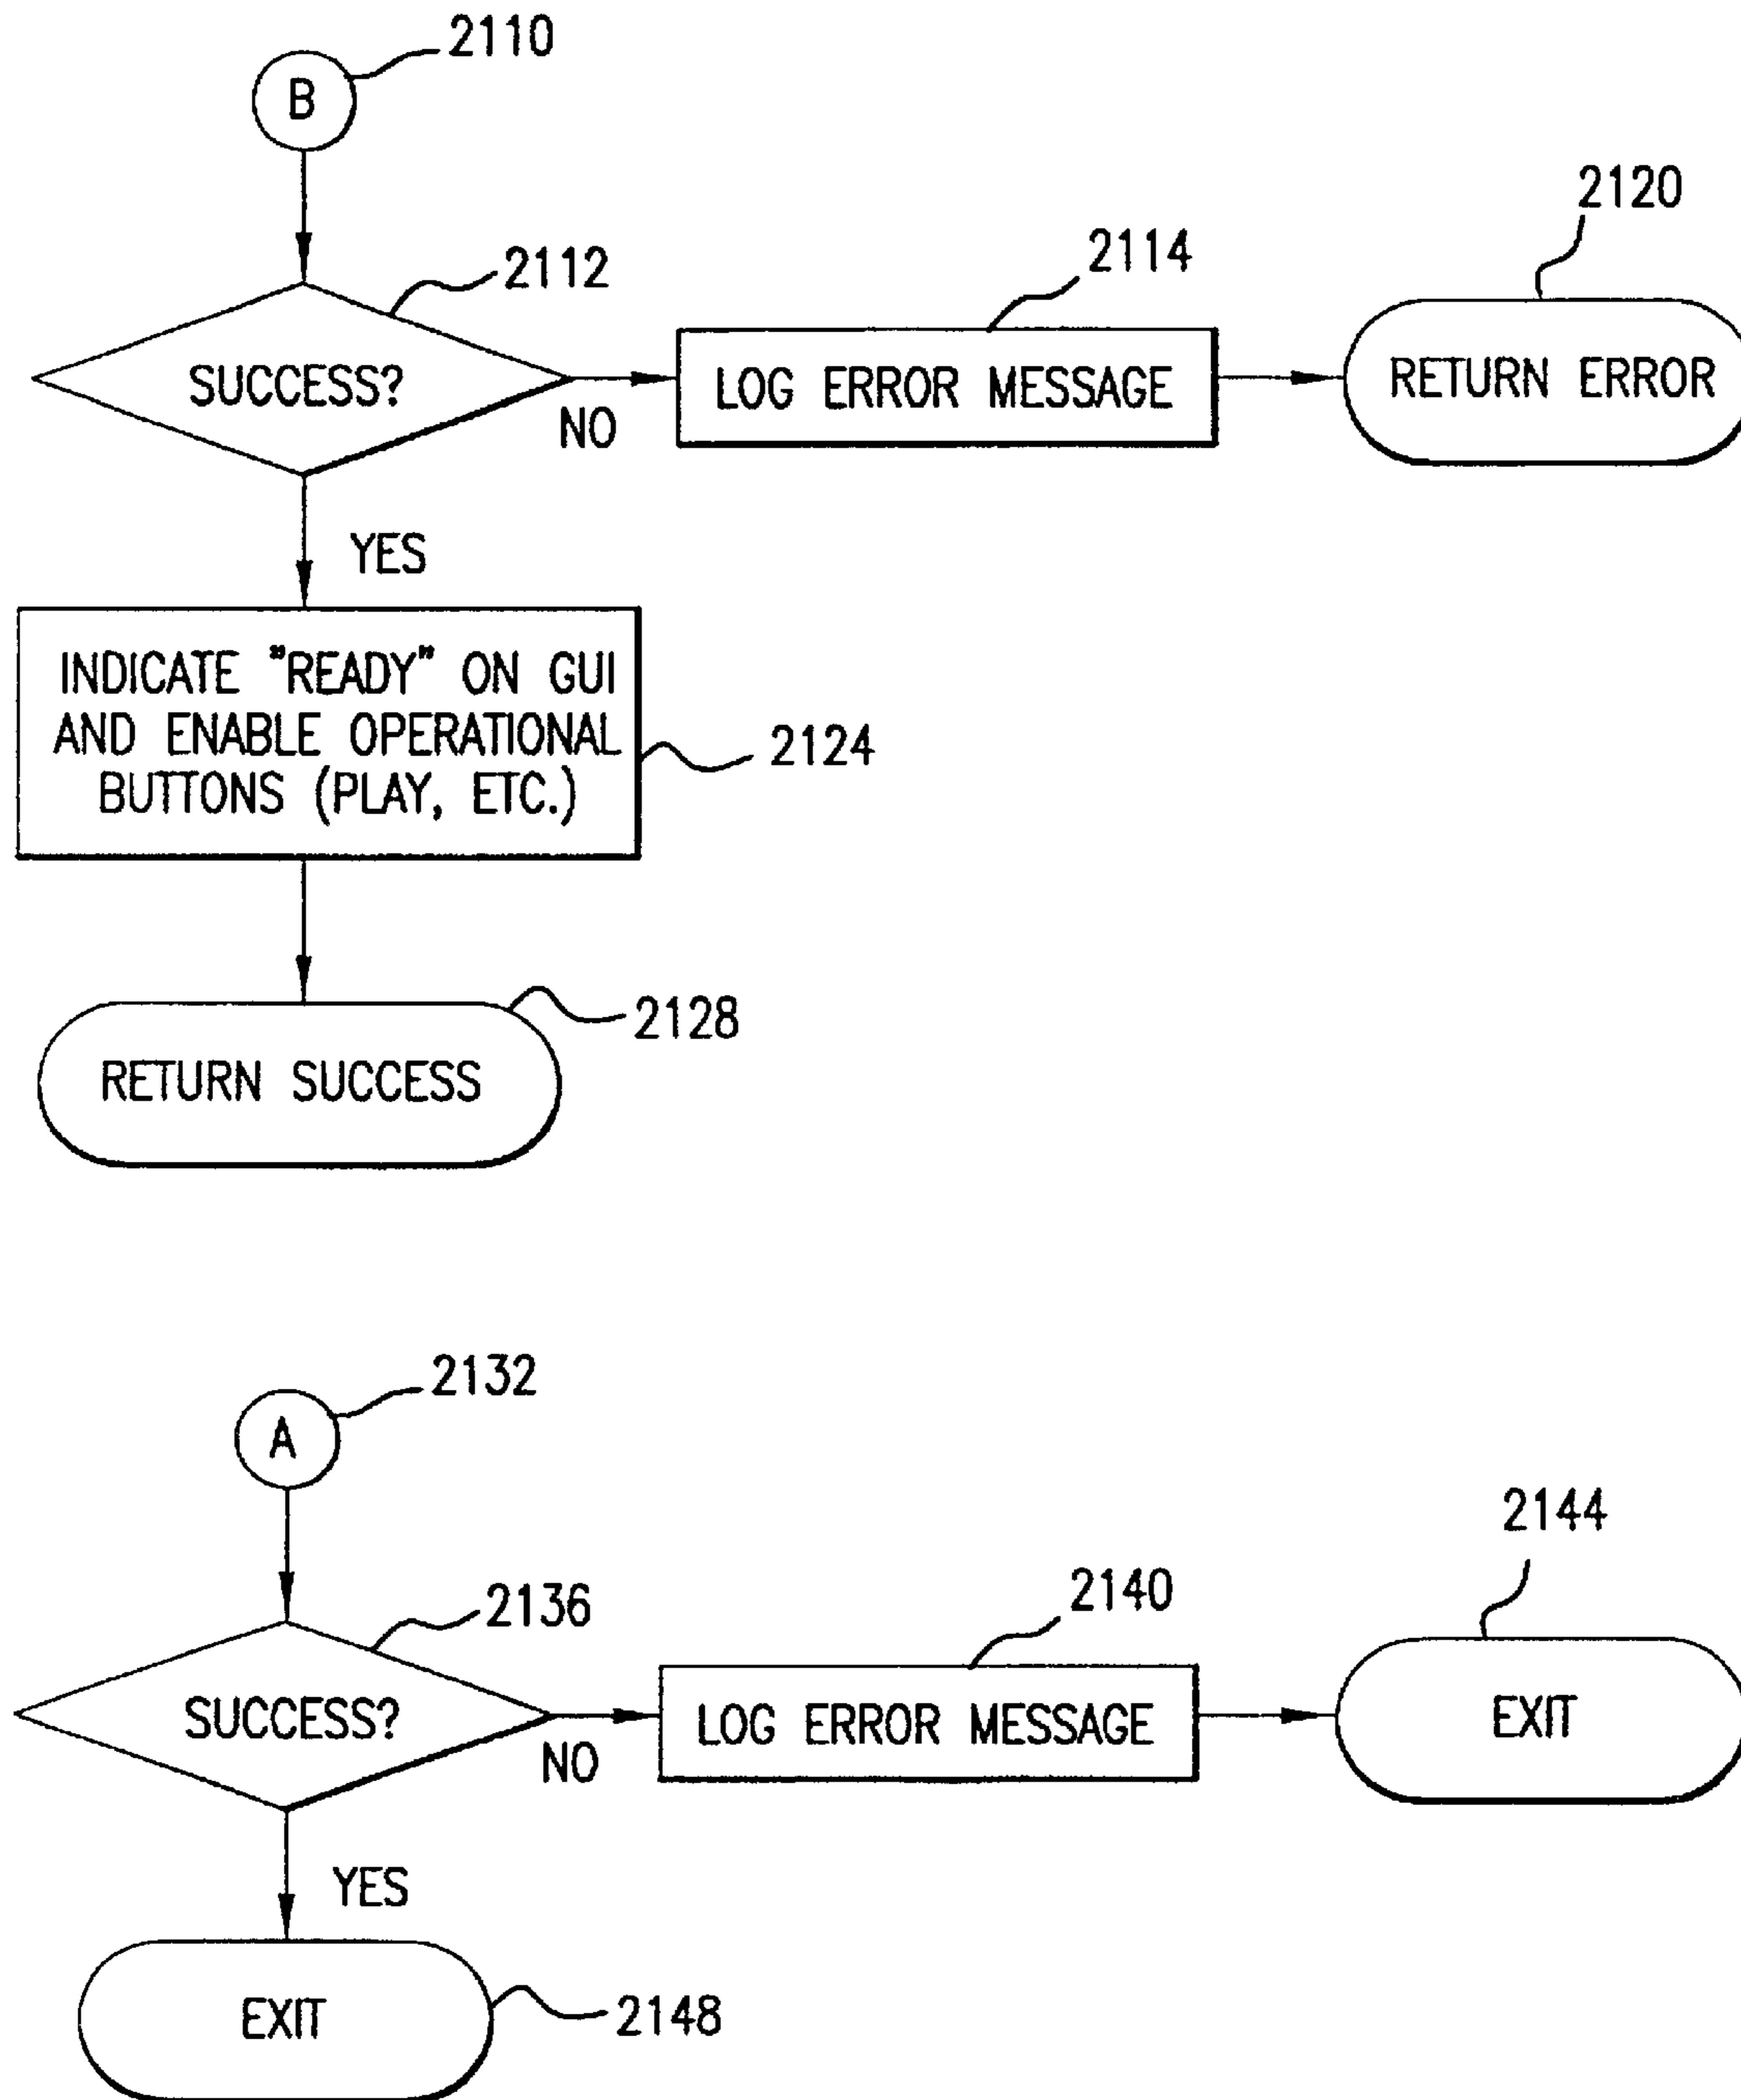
2110
B
2120
2112
2114
SUCCESS?
LOG ERROR MESSAGE
RETURN ERROR
NO
YES
INDICATE "READY" ON GUI AND ENABLE OPERATIONAL BUTTONS (PLAY, ETC.)
2124
2128
RETURN SUCCESS
2132
A
2144
2136
2140
SUCCESS?
LOG ERROR MESSAGE
EXIT
NO
YES
EXIT
2148